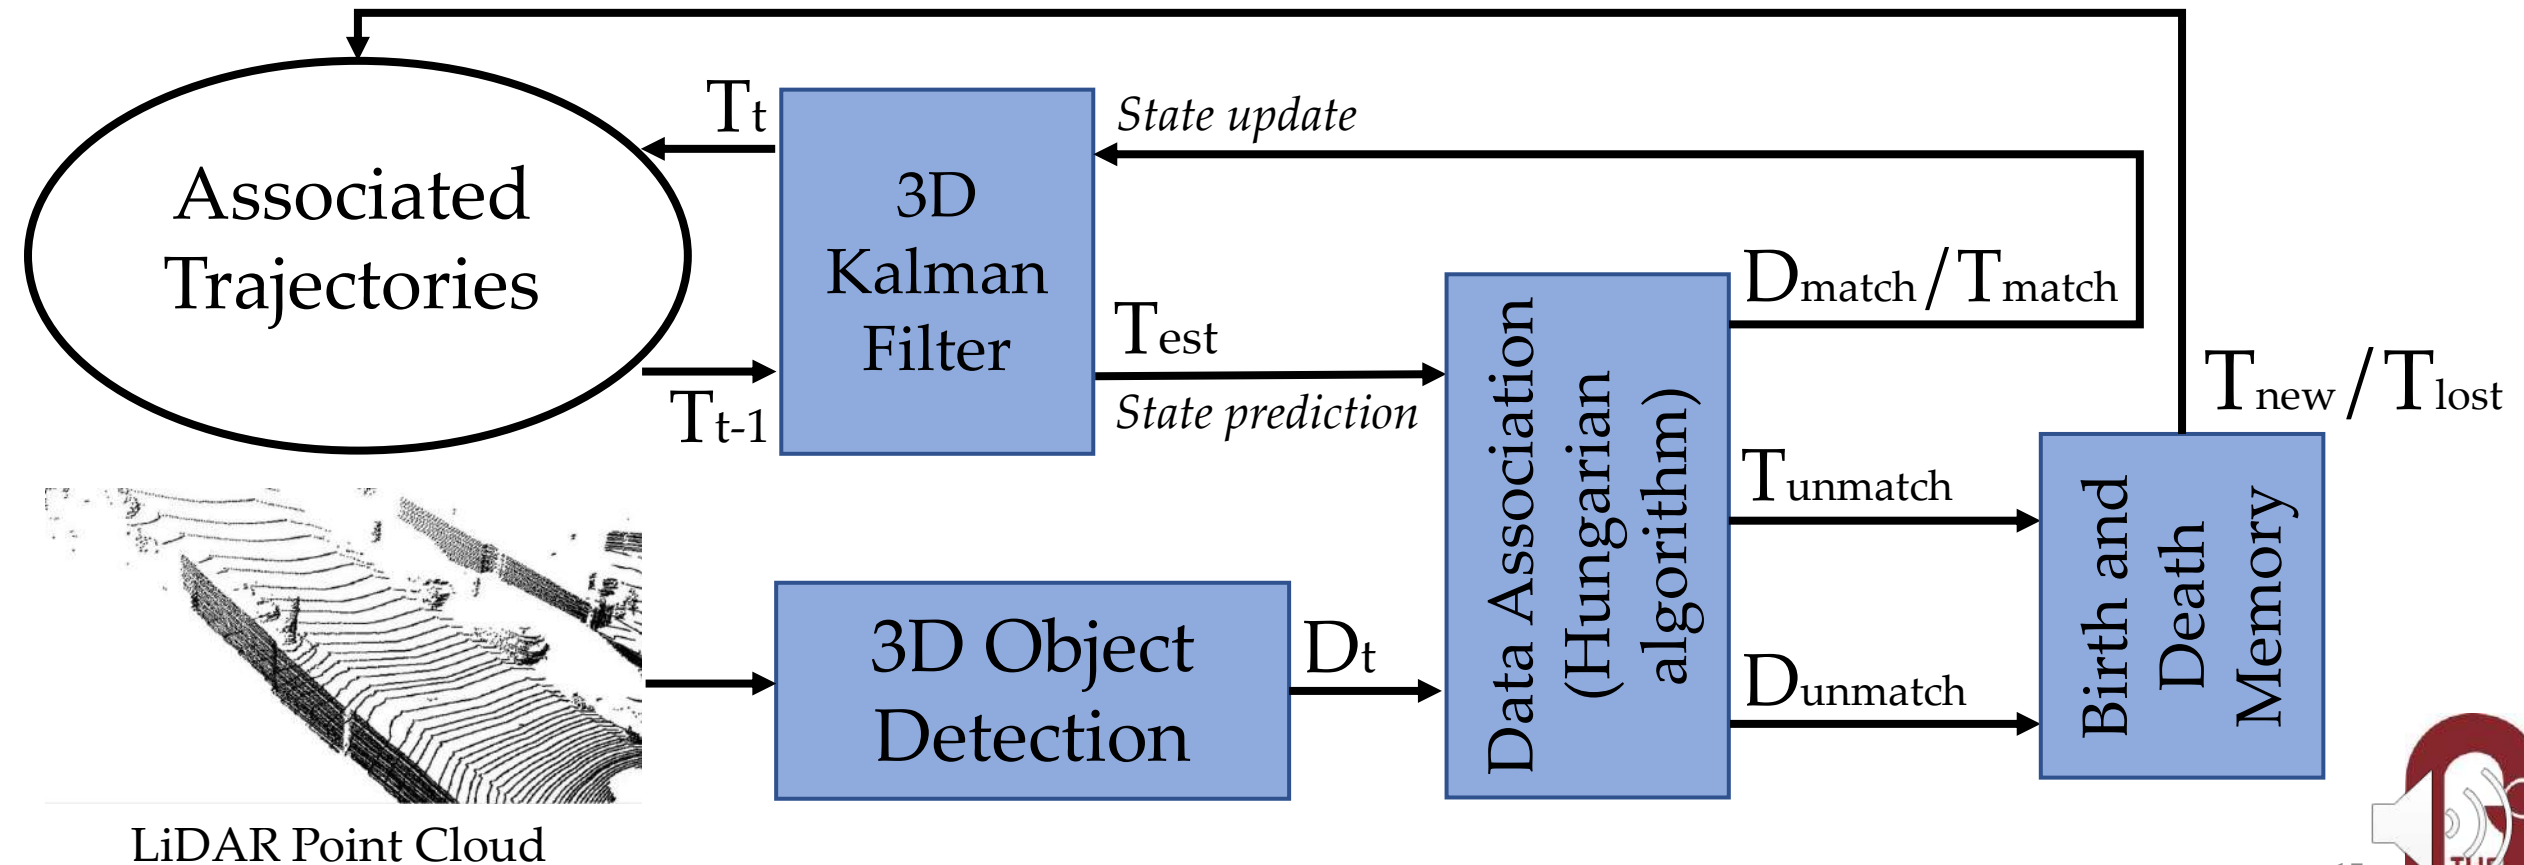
Associated Trajectories

$T_t$

3D Kalman Filter

State update

$T_{t-1}$

$T_{est}$

State prediction

$D_{match} / T_{match}$

Data Association (Hungarian algorithm)

$T_{new} / T_{lost}$

$T_{unmatch}$

Birth and Death Memory

3D Object Detection

$D_t$

$D_{unmatch}$

LiDAR Point Cloud